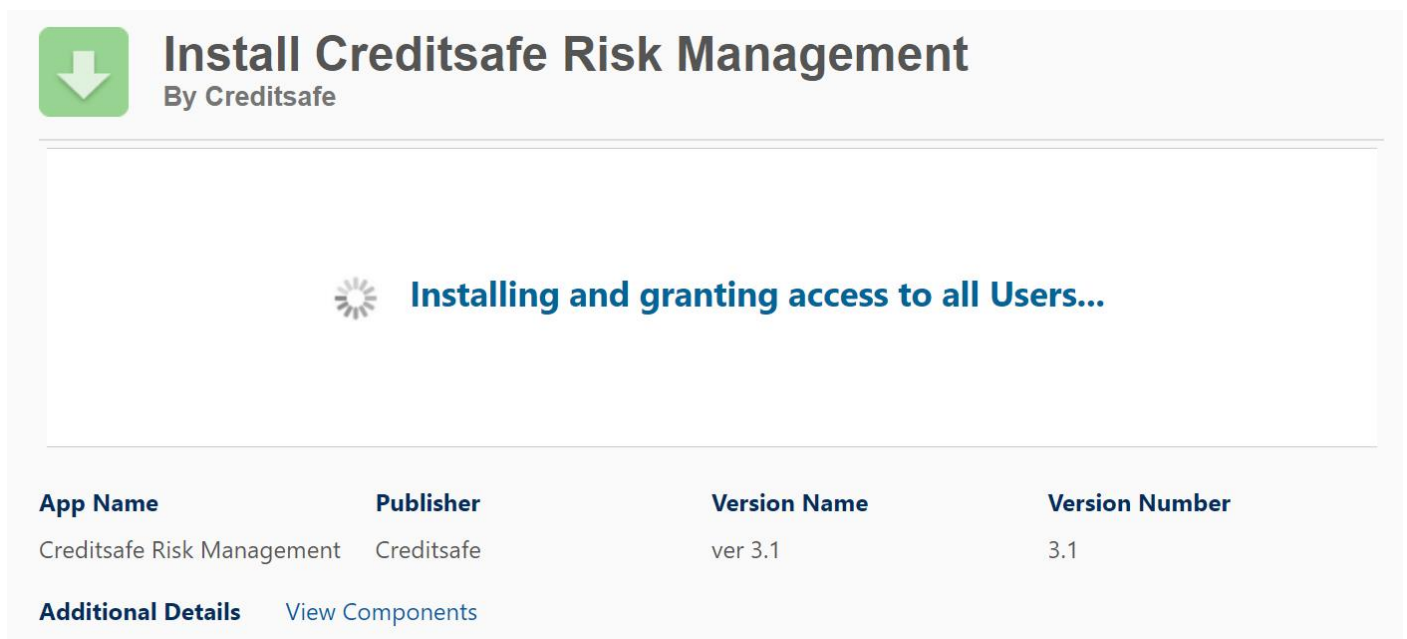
Install Creditsafe Risk Management
By Creditsafe

Installing and granting access to all Users...

| App Name | Publisher | Version Name | Version Number |
|---|---|---|---|
| Creditsafe Risk Management | Creditsafe | ver 3.1 | 3.1 |

Additional Details View Components